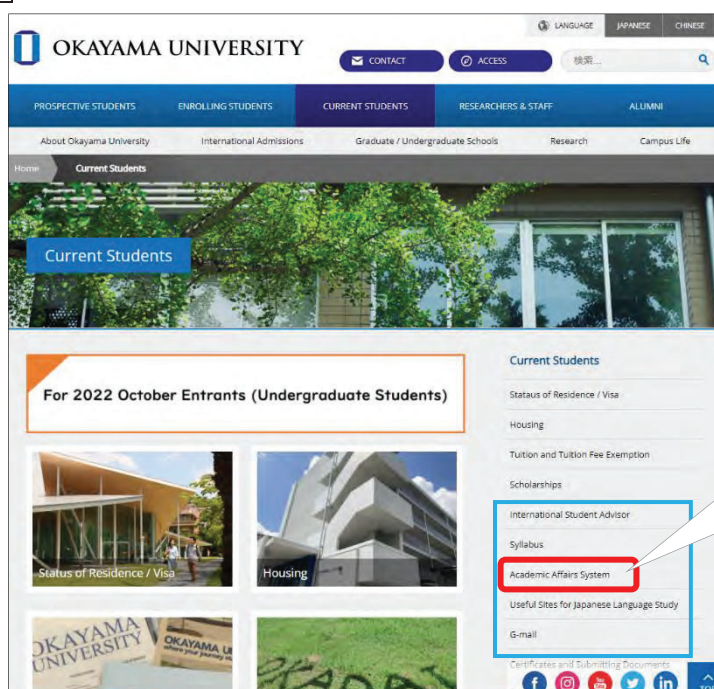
OKAYAMA UNIVERSITY

LANGUAGE | JAPANESE | CHINESE

CONTACT | ACCESS | 検索...

PROSPECTIVE STUDENTS | ENROLLING STUDENTS | CURRENT STUDENTS | RESEARCHERS & STAFF | ALUMNI

About Okayama University | International Admissions | Graduate / Undergraduate Schools | Research | Campus Life

Home | Current Students

Current Students

For 2022 October Entrants (Undergraduate Students)

Status of Residence / Visa

Housing

OKAYAMA UNIVERSITY

OKAYAMA U

Current Students

Stataus of Residence / Visa

Housing

Tuition and Tuition Fee Exemption

Scholarships

International Student Advisor

Syllabus

Academic Affairs System

Useful Sites for Japanese Language Study

G-mail

Certificates and Submitting Documents